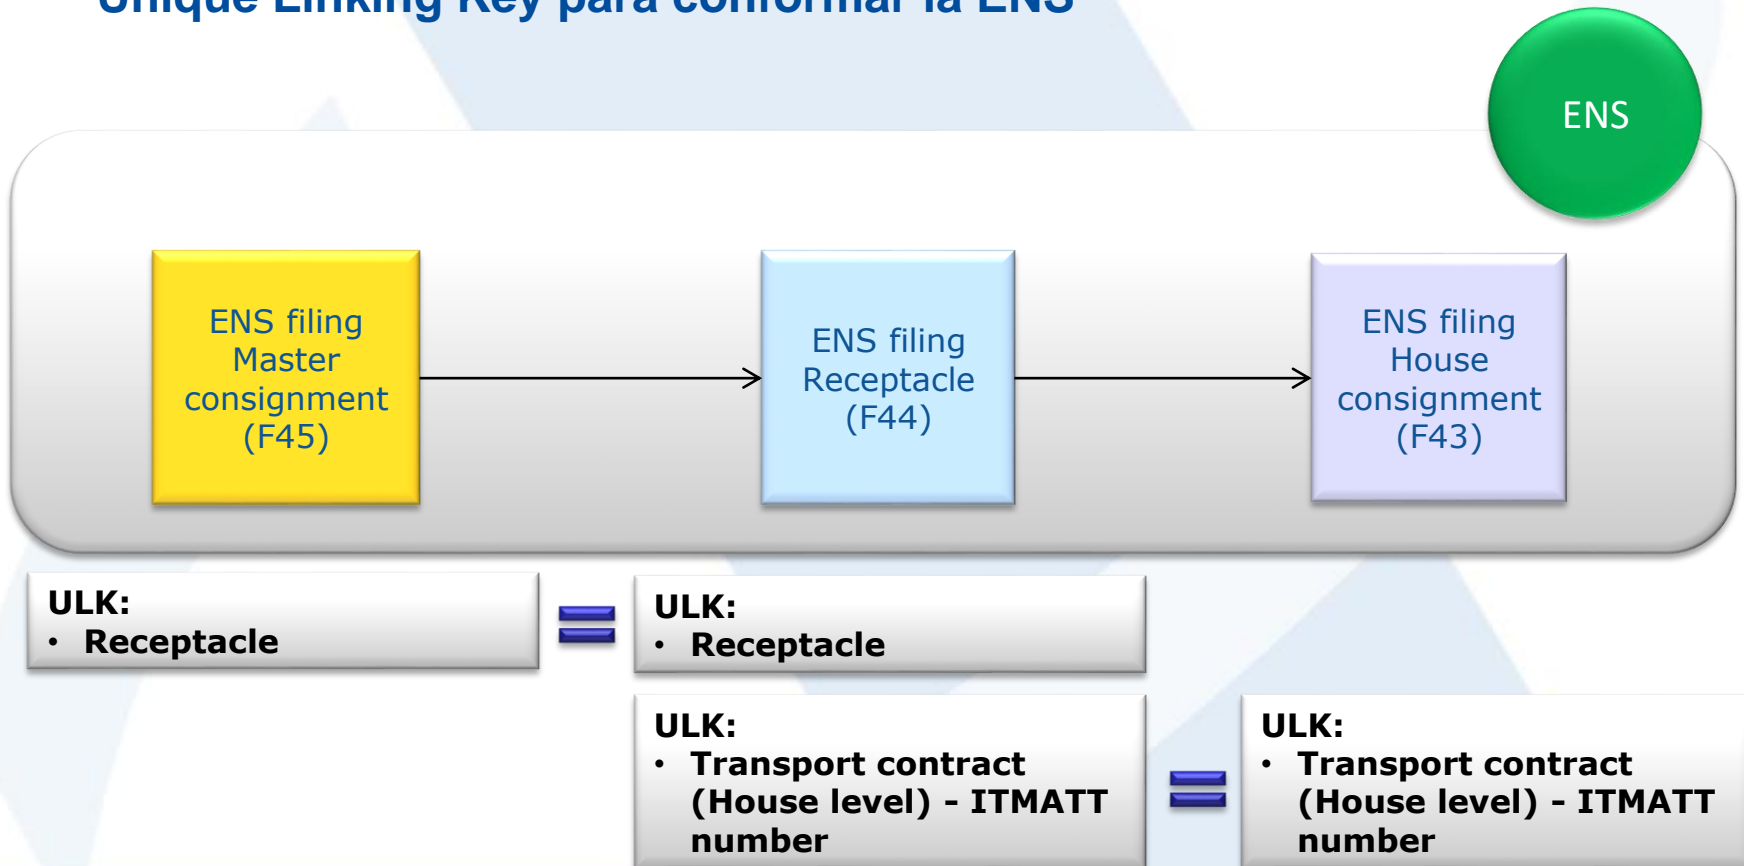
Unique Linking Key para conformar la ENS

ENS

ENS filing Master consignment (F45)

ENS filing Receptacle (F44)

ENS filing House consignment (F43)

ULK:
• Receptacle

ULK:
• Receptacle

ULK:
• Transport contract (House level) - ITMATT number

ULK:
• Transport contract (House level) - ITMATT number